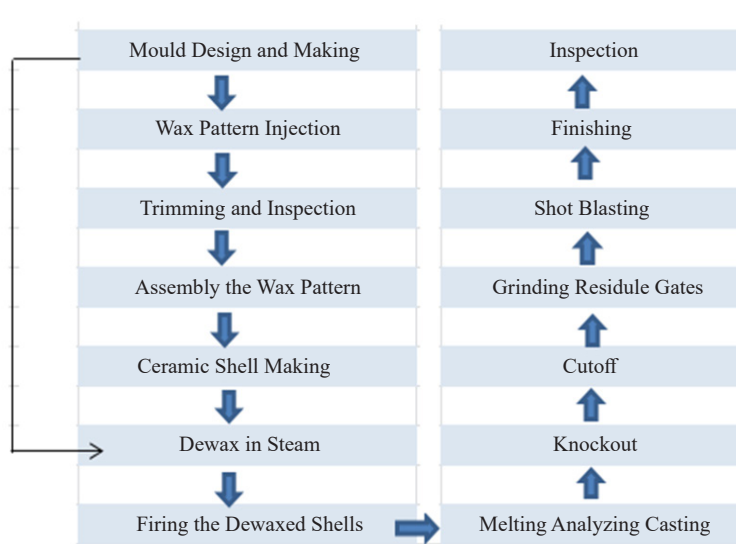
Mould Design and Making

Wax Pattern Injection

Trimming and Inspection

Assembly the Wax Pattern

Ceramic Shell Making

Dewax in Steam

Firing the Dewaxed Shells

Melting Analyzing Casting

Knockout

Cutoff

Grinding Residule Gates

Shot Blasting

Finishing

Inspection